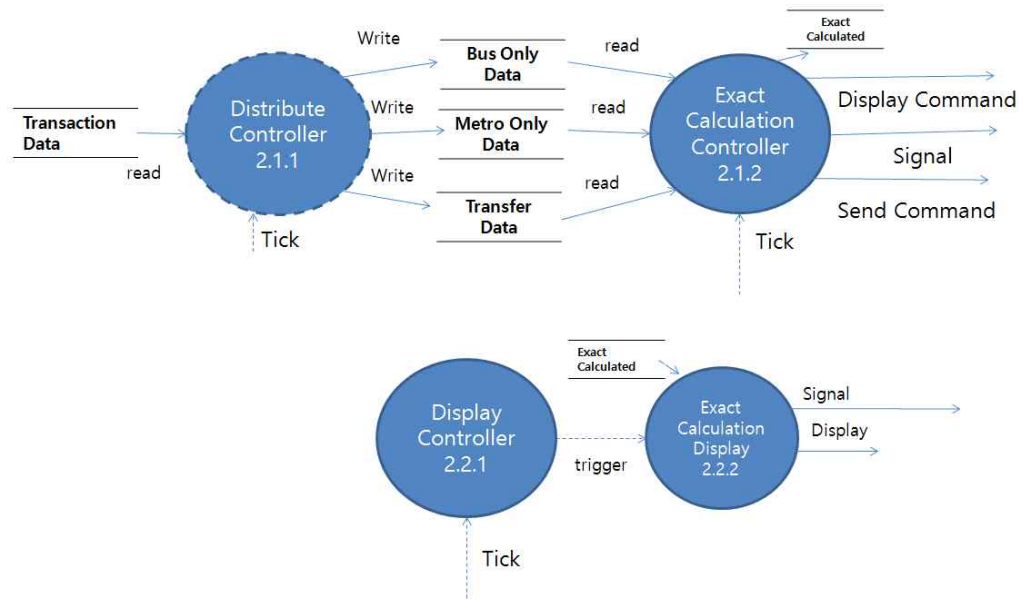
Transaction Data

read

Distribute Controller 2.1.1

Tick

Write

Write

Write

Bus Only Data

Metro Only Data

Transfer Data

read

read

read

Exact Calculation Controller 2.1.2

Tick

Exact Calculated

Display Command

Signal

Send Command

Display Controller 2.2.1

Tick

trigger

Exact Calculated

Exact Calculation Display 2.2.2

Signal

Display